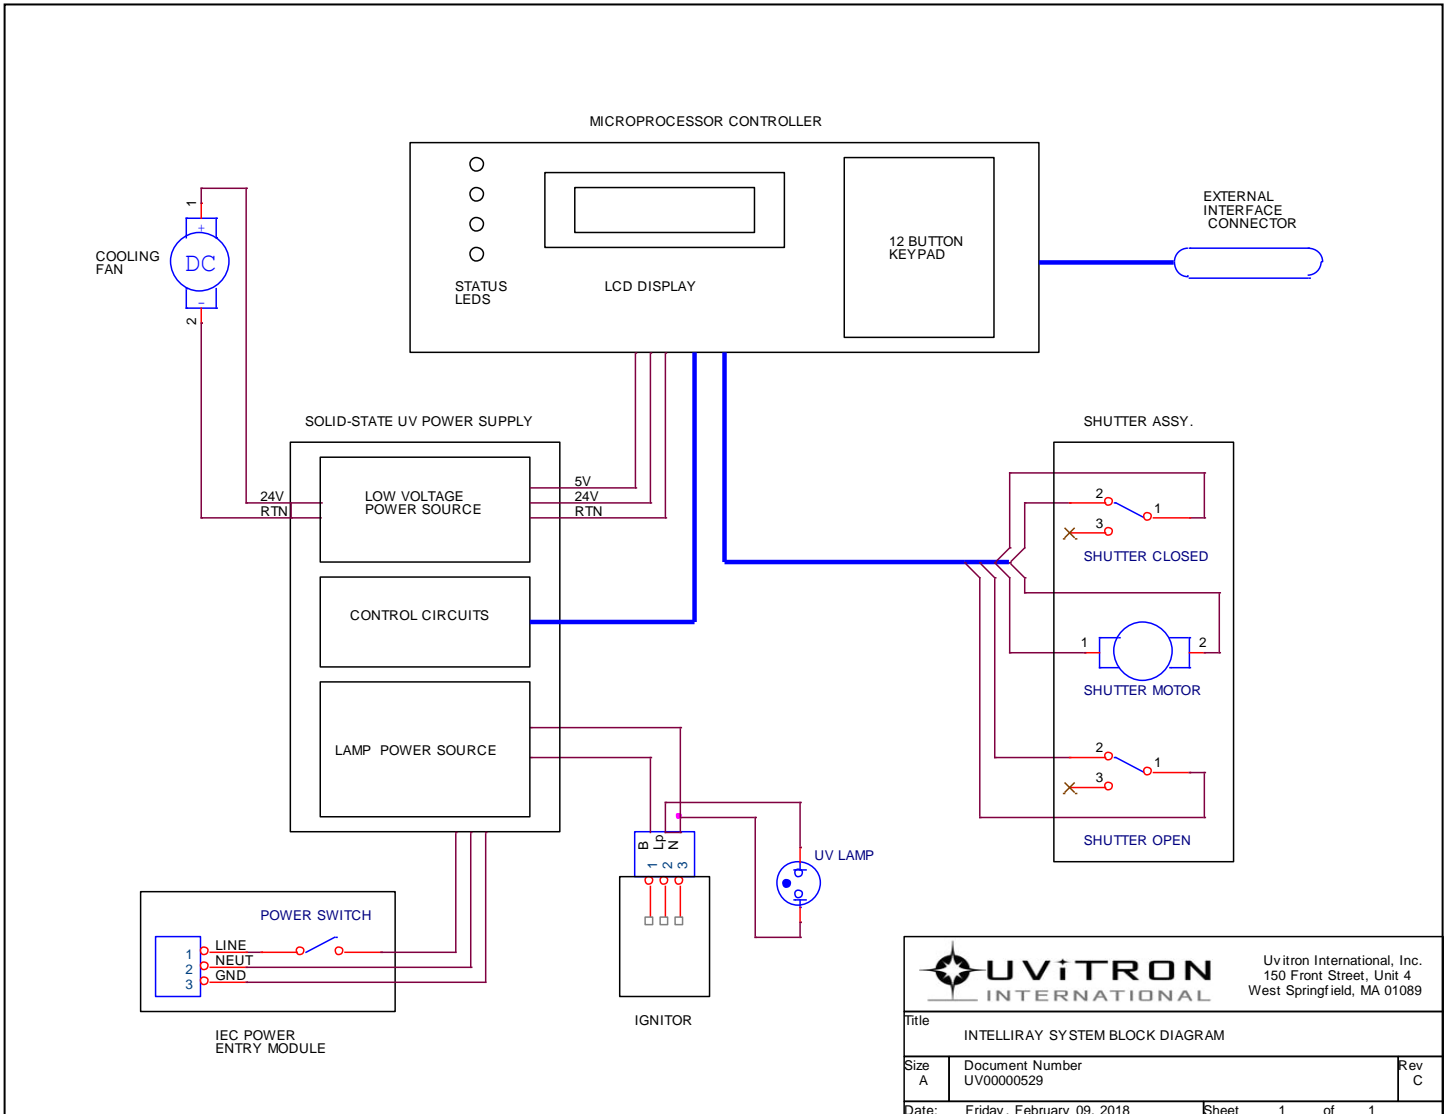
MICROPROCESSOR CONTROLLER

STATUS LEDS

LCD DISPLAY

12 BUTTON KEYPAD

EXTERNAL INTERFACE CONNECTOR

COOLING FAN

DC

1

2

+

-

SOLID-STATE UV POWER SUPPLY

24V
RTN

LOW VOLTAGE POWER SOURCE

5V
24V
RTN

CONTROL CIRCUITS

LAMP POWER SOURCE

SHUTTER ASSY.

2
1
3

SHUTTER CLOSED

1
2

SHUTTER MOTOR

2
1
3

SHUTTER OPEN

B
Lp
N
1
2
3

UV LAMP

IGNITOR

POWER SWITCH

1 LINE
2 NEUT
3 GND

IEC POWER ENTRY MODULE

UVITRON INTERNATIONAL

Uvitron International, Inc.
150 Front Street, Unit 4
West Springfield, MA 01089

Title
INTELLIRAY SYSTEM BLOCK DIAGRAM

| Size | Document Number | Rev |
|---|---|---|
| A | UV00000529 | C |

Date: Friday, February 09, 2018 Sheet 1 of 1